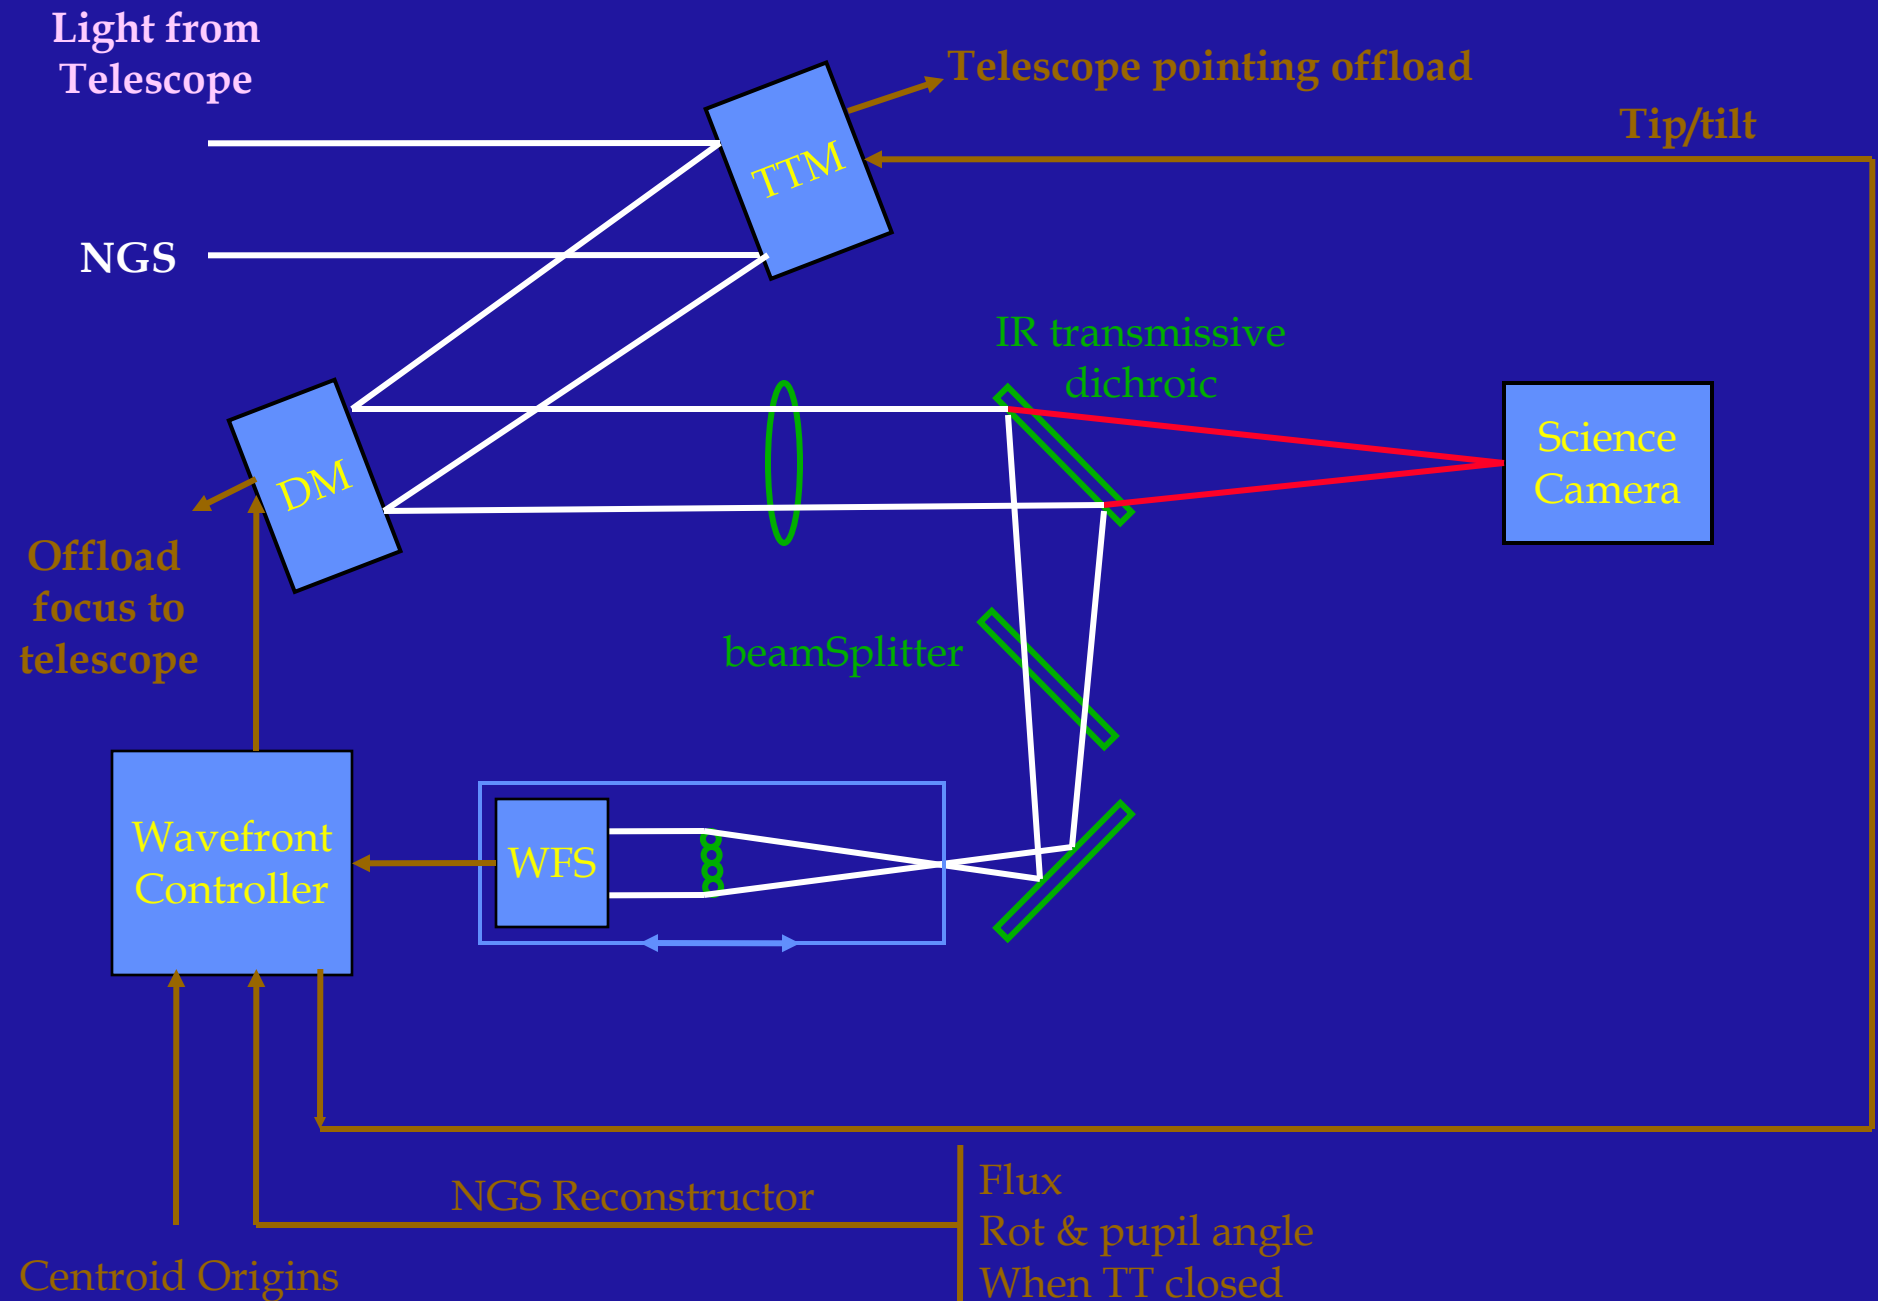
Light from Telescope

Telescope pointing offload

Tip/tilt

TTM

NGS

IR transmissive dichroic

Science Camera

DM

Offload focus to telescope

beamSplitter

Wavefront Controller

WFS

NGS Reconstructor

Flux
Rot & pupil angle
When TT closed

Centroid Origins